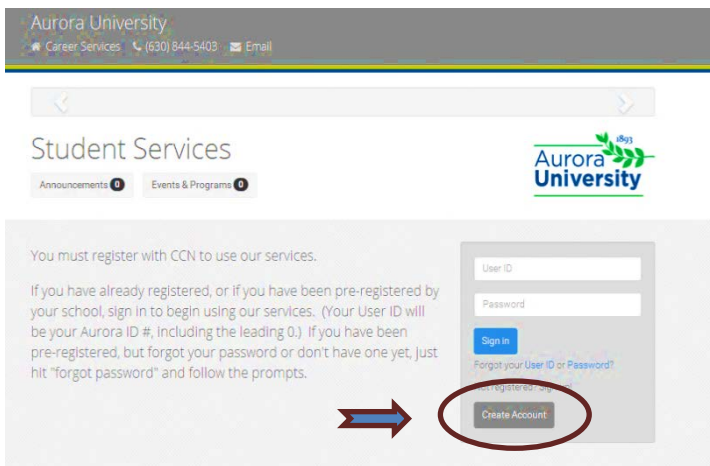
Aurora University
Career Services (630) 844-5403 Email

Student Services
Announcements 0 Events & Programs 0

1893
Aurora University

You must register with CCN to use our services.

If you have already registered, or if you have been pre-registered by your school, sign in to begin using our services. (Your User ID will be your Aurora ID #, including the leading 0.) If you have been pre-registered, but forgot your password or don't have one yet, just hit "forgot password" and follow the prompts.

User ID
Password
Sign in
Forgot your User ID or Password?
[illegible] registered? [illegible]
Create Account